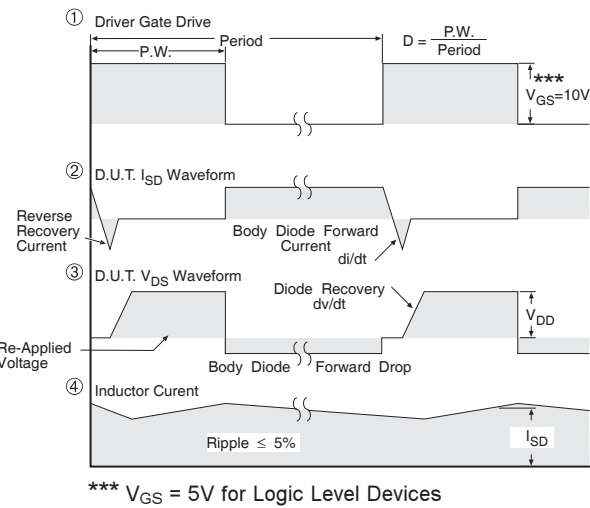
① Driver Gate Drive

P.W.

Period

$D = \frac{P.W.}{Period}$

***

$V_{GS}$=10V

② D.U.T. $I_{SD}$ Waveform

Reverse Recovery Current

Body Diode Forward Current

di/dt

③ D.U.T. $V_{DS}$ Waveform

Diode Recovery dv/dt

$V_{DD}$

Re-Applied Voltage

Body Diode Forward Drop

④ Inductor Curent

Ripple ≤ 5%

$I_{SD}$

*** $V_{GS}$ = 5V for Logic Level Devices